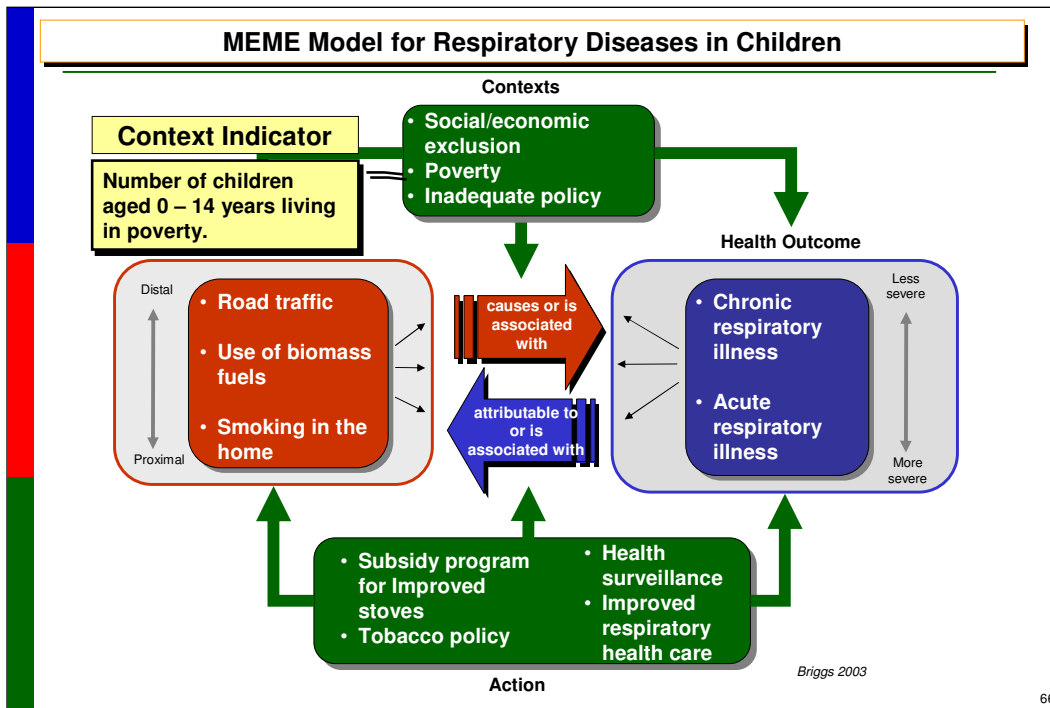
MEME Model for Respiratory Diseases in Children

Contexts

Context Indicator

Number of children aged 0 – 14 years living in poverty.

• Social/economic exclusion
• Poverty
• Inadequate policy

Health Outcome

Distal

Proximal

• Road traffic
• Use of biomass fuels
• Smoking in the home

causes or is associated with

attributable to or is associated with

Less severe

More severe

• Chronic respiratory illness
• Acute respiratory illness

• Subsidy program for Improved stoves
• Tobacco policy

• Health surveillance
• Improved respiratory health care

Briggs 2003

Action

6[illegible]